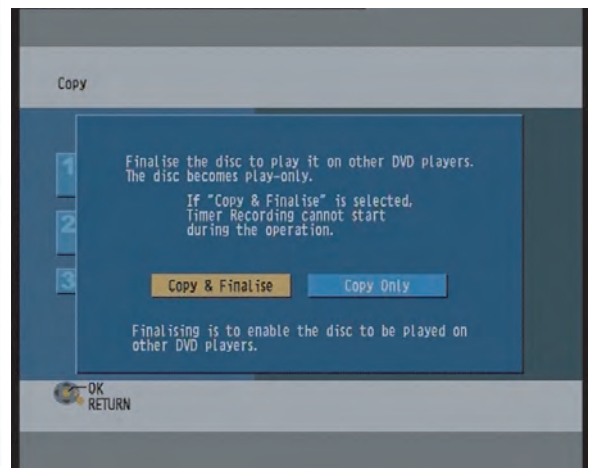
Copy

1

2

3

Finalise the disc to play it on other DVD players. The disc becomes play-only.

If "Copy & Finalise" is selected, Timer Recording cannot start during the operation.

Copy & Finalise

Copy Only

Finalising is to enable the disc to be played on other DVD players.

OK
RETURN